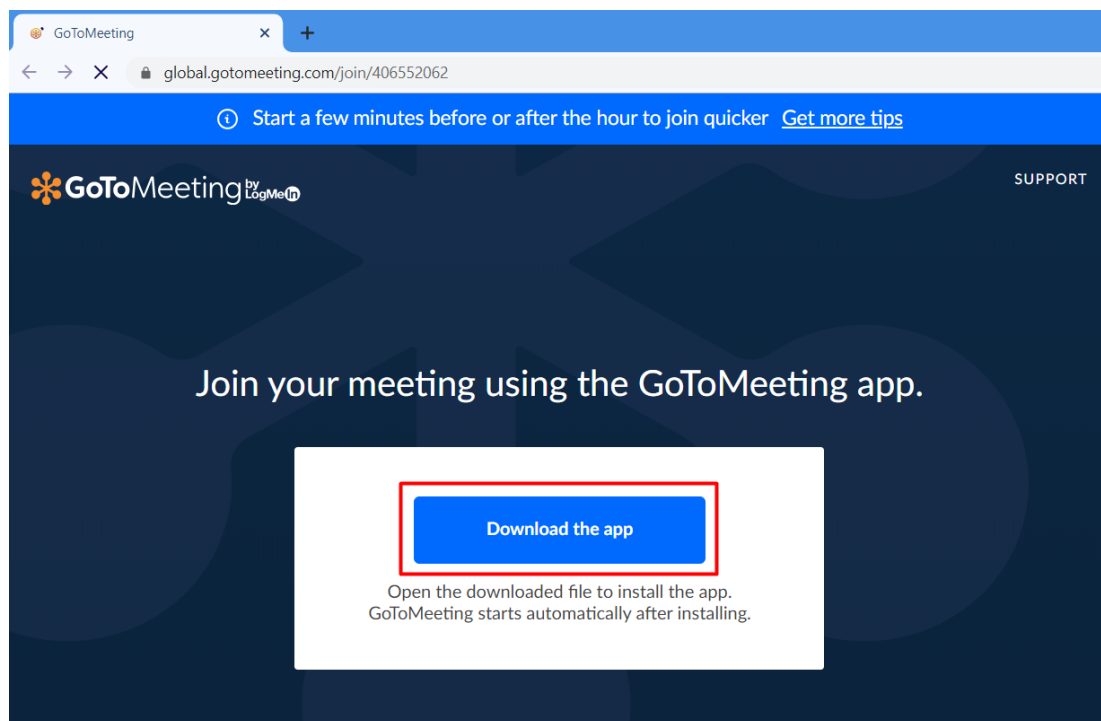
GoToMeeting ×
+
global.gotomeeting.com/join/406552062

ⓘ Start a few minutes before or after the hour to join quicker Get more tips

GoToMeeting by LogMeIn

SUPPORT

Join your meeting using the GoToMeeting app.

Download the app

Open the downloaded file to install the app.
GoToMeeting starts automatically after installing.